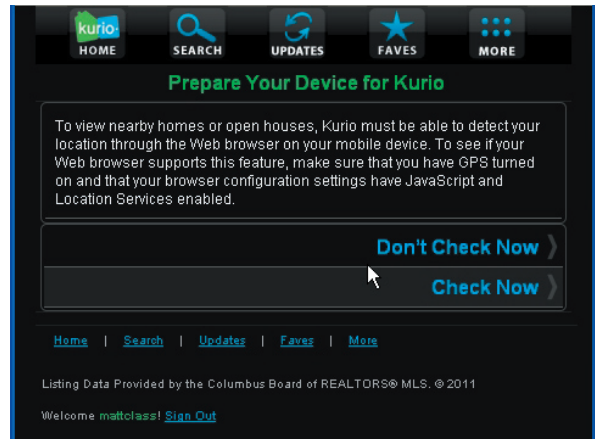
kurio HOME SEARCH UPDATES FAVES MORE

Prepare Your Device for Kurio

To view nearby homes or open houses, Kurio must be able to detect your location through the Web browser on your mobile device. To see if your Web browser supports this feature, make sure that you have GPS turned on and that your browser configuration settings have JavaScript and Location Services enabled.

Don't Check Now

Check Now

Home | Search | Updates | Faves | More

Listing Data Provided by the Columbus Board of REALTORS® MLS. © 2011

Welcome mattclass! Sign Out